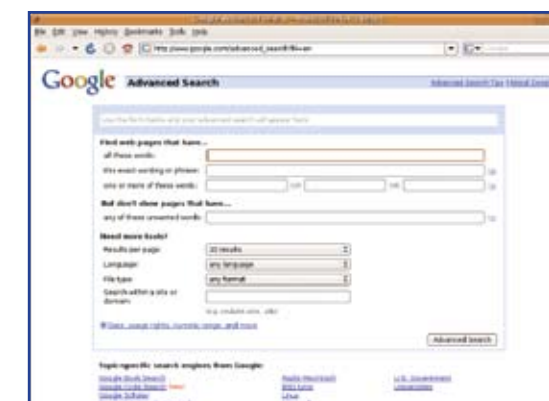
File Edit View History Bookmarks Tools Help

http://www.google.com/advanced_search?hl=en

Google Advanced Search

Advanced Search Tips | About Google

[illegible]

Find web pages that have...

all these words:

this exact wording or phrase:

one or more of these words: OR OR

But don't show pages that have...

any of these unwanted words:

Need more tools?

Results per page: 10 results

Language: any language

File type: any format

Search within a site or domain:

(e.g. youtube.com, .edu)

Date, usage rights, numeric range, and more

Advanced Search

Topic-specific search engines from Google:

Google Book Search
Google Code Search New!
Google Scholar

Apple Macintosh
BSD Unix
Linux

U.S. Government
Universities